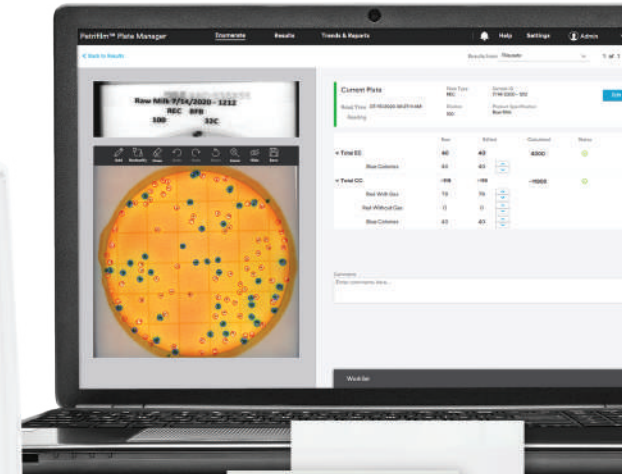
Petrifilm™ Plate Manager
Enumerate
Results
Trends & Reports
Help
Settings
Admin
< Back to Results
Results from
1 of 1
Raw Milk 7/14/2020 - 1212
REC
100
33C
Current Plate
Read Time
Reading
Plate Type
REC
Sample ID
7/14/2020 - 1212
Product Specification
Raw Milk
Raw
Edited
Calculated
Status
Total EC
40
40
4000
Blue Colonies
40
40
Total CC
~119
~119
~11900
Red With Gas
79
79
Red Without Gas
0
0
Blue Colonies
40
40
Comments
Enter comments here...
Worklist